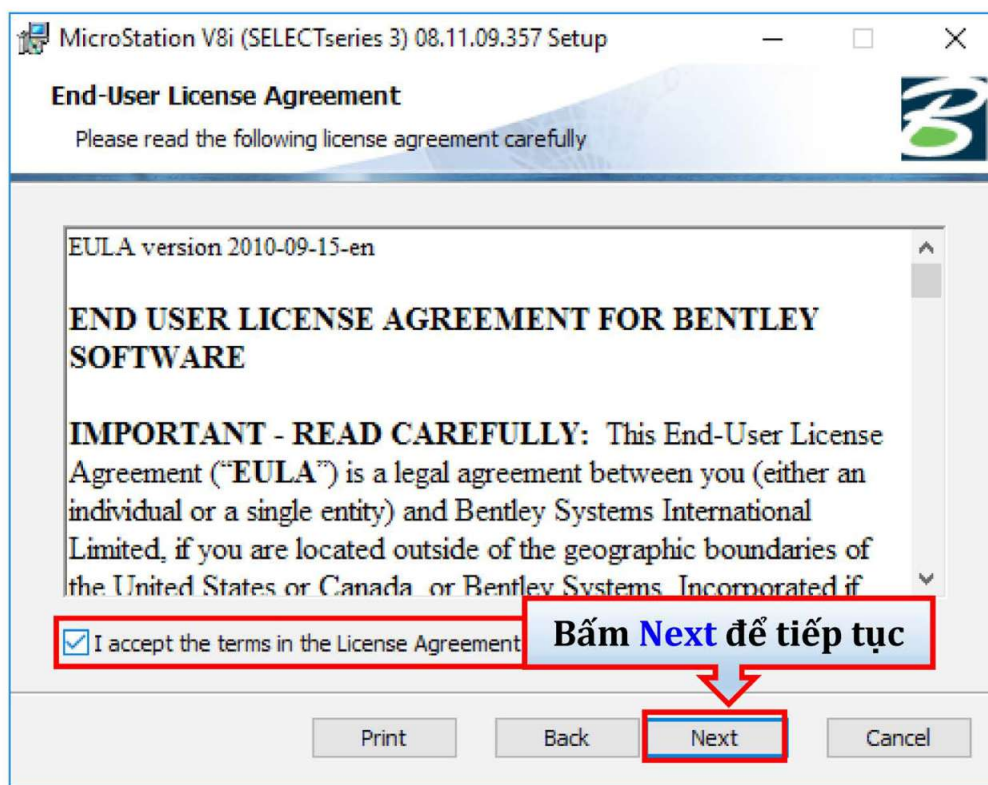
MicroStation V8i (SELECTseries 3) 08.11.09.357 Setup

End-User License Agreement

Please read the following license agreement carefully

EULA version 2010-09-15-en

END USER LICENSE AGREEMENT FOR BENTLEY SOFTWARE

IMPORTANT - READ CAREFULLY: This End-User License Agreement ("EULA") is a legal agreement between you (either an individual or a single entity) and Bentley Systems International Limited, if you are located outside of the geographic boundaries of the United States or Canada, or Bentley Systems, Incorporated if

I accept the terms in the License Agreement

Bấm Next để tiếp tục

Print Back Next Cancel